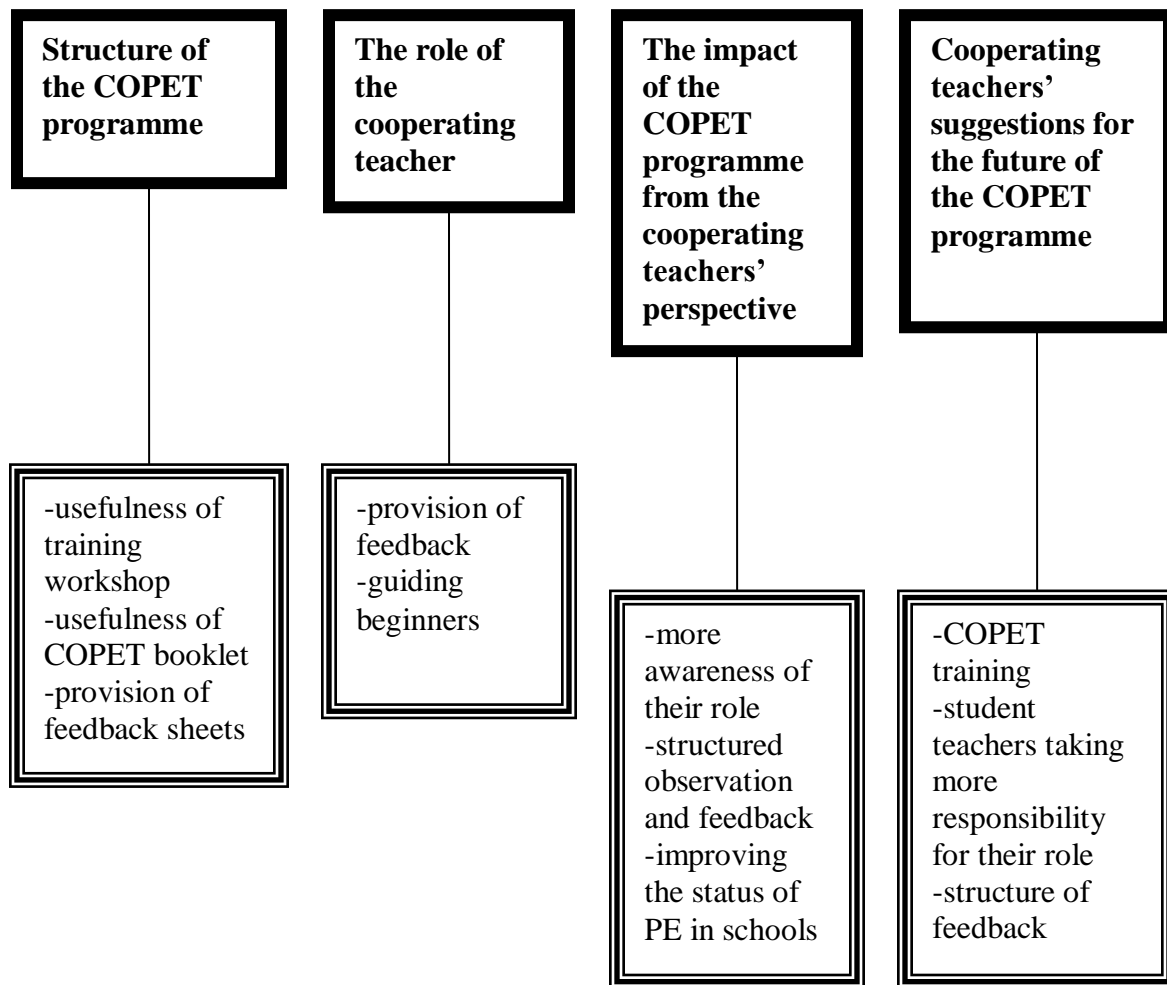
Structure of the COPET programme

-usefulness of training workshop
-usefulness of COPET booklet
-provision of feedback sheets

The role of the cooperating teacher

-provision of feedback
-guiding beginners

The impact of the COPET programme from the cooperating teachers' perspective

-more awareness of their role
-structured observation and feedback
-improving the status of PE in schools

Cooperating teachers' suggestions for the future of the COPET programme

-COPET training
-student teachers taking more responsibility for their role
-structure of feedback